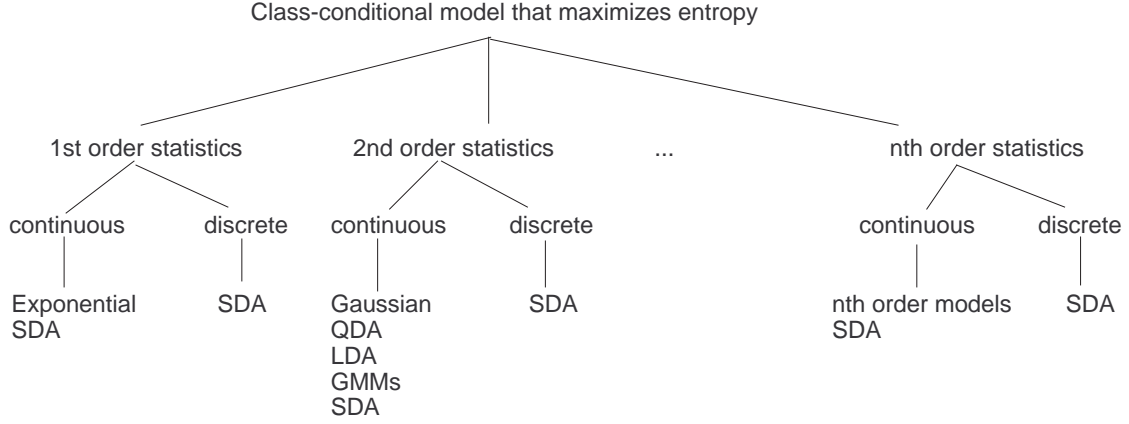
Class-conditional model that maximizes entropy

1st order statistics

continuous

Exponential
SDA

discrete

SDA

2nd order statistics

continuous

Gaussian
QDA
LDA
GMMs
SDA

discrete

SDA

...

nth order statistics

continuous

nth order models
SDA

discrete

SDA